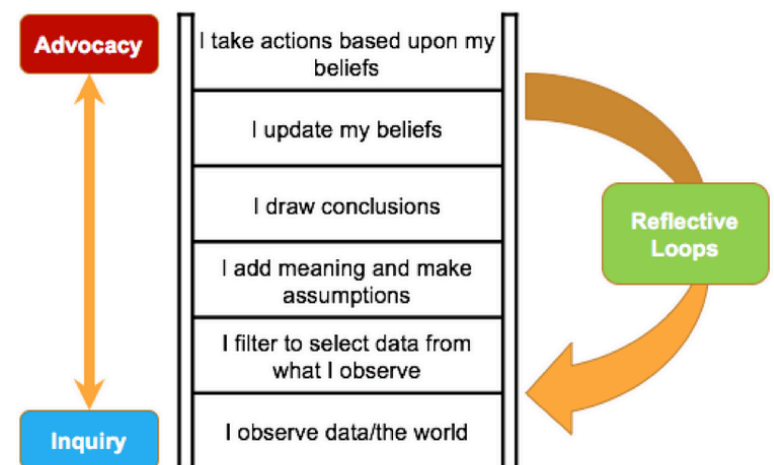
Advocacy

I take actions based upon my beliefs

I update my beliefs

I draw conclusions

I add meaning and make assumptions

I filter to select data from what I observe

I observe data/the world

Inquiry

Reflective Loops